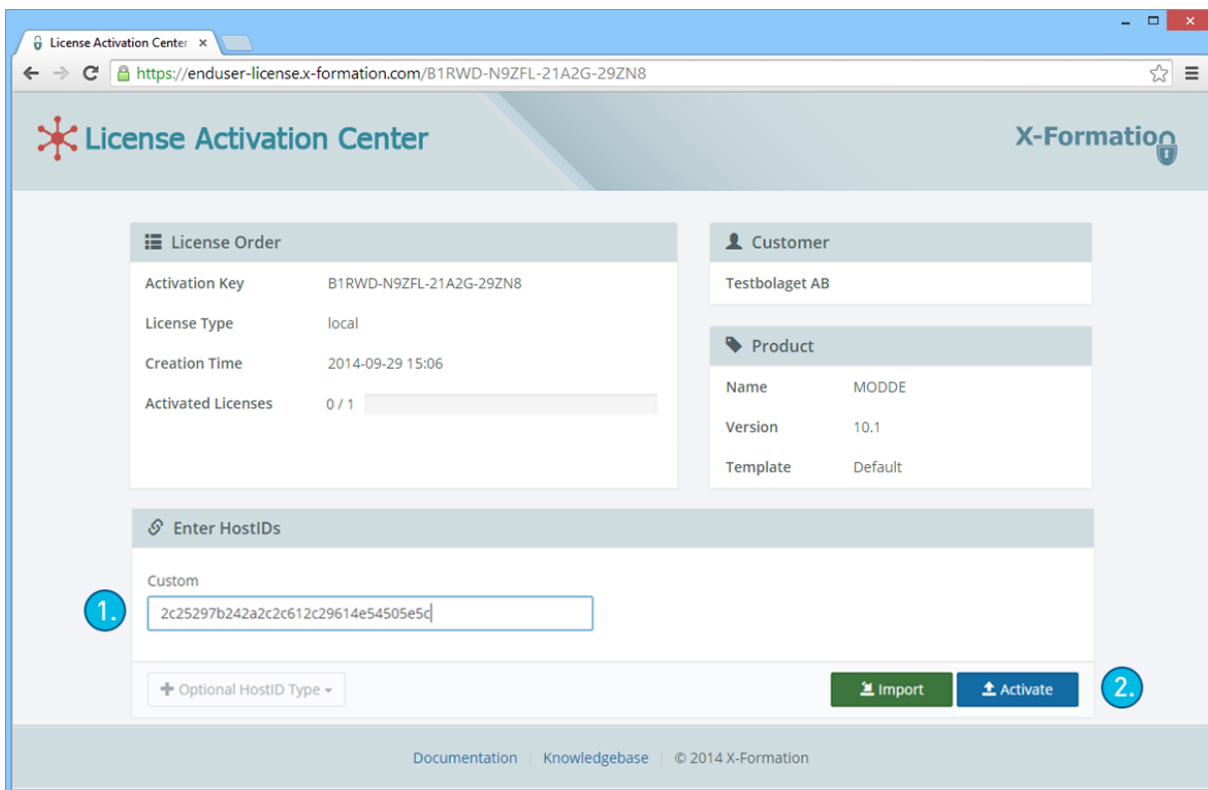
License Activation Center ×

https://enduser-license.x-formation.com/B1RWD-N9ZFL-21A2G-29ZN8

License Activation Center

X-Formation

License Order

| | |
|---|---|
| Activation Key | B1RWD-N9ZFL-21A2G-29ZN8 |
| License Type | local |
| Creation Time | 2014-09-29 15:06 |
| Activated Licenses | 0 / 1 |

Customer

Testbolaget AB

Product

| | |
|---|---|
| Name | MODDE |
| Version | 10.1 |
| Template | Default |

Enter HostIDs

Custom

1.

2c25297b242a2c2c612c29614e54505e5c

+ Optional HostID Type

Import

Activate

2.

Documentation | Knowledgebase | © 2014 X-Formation